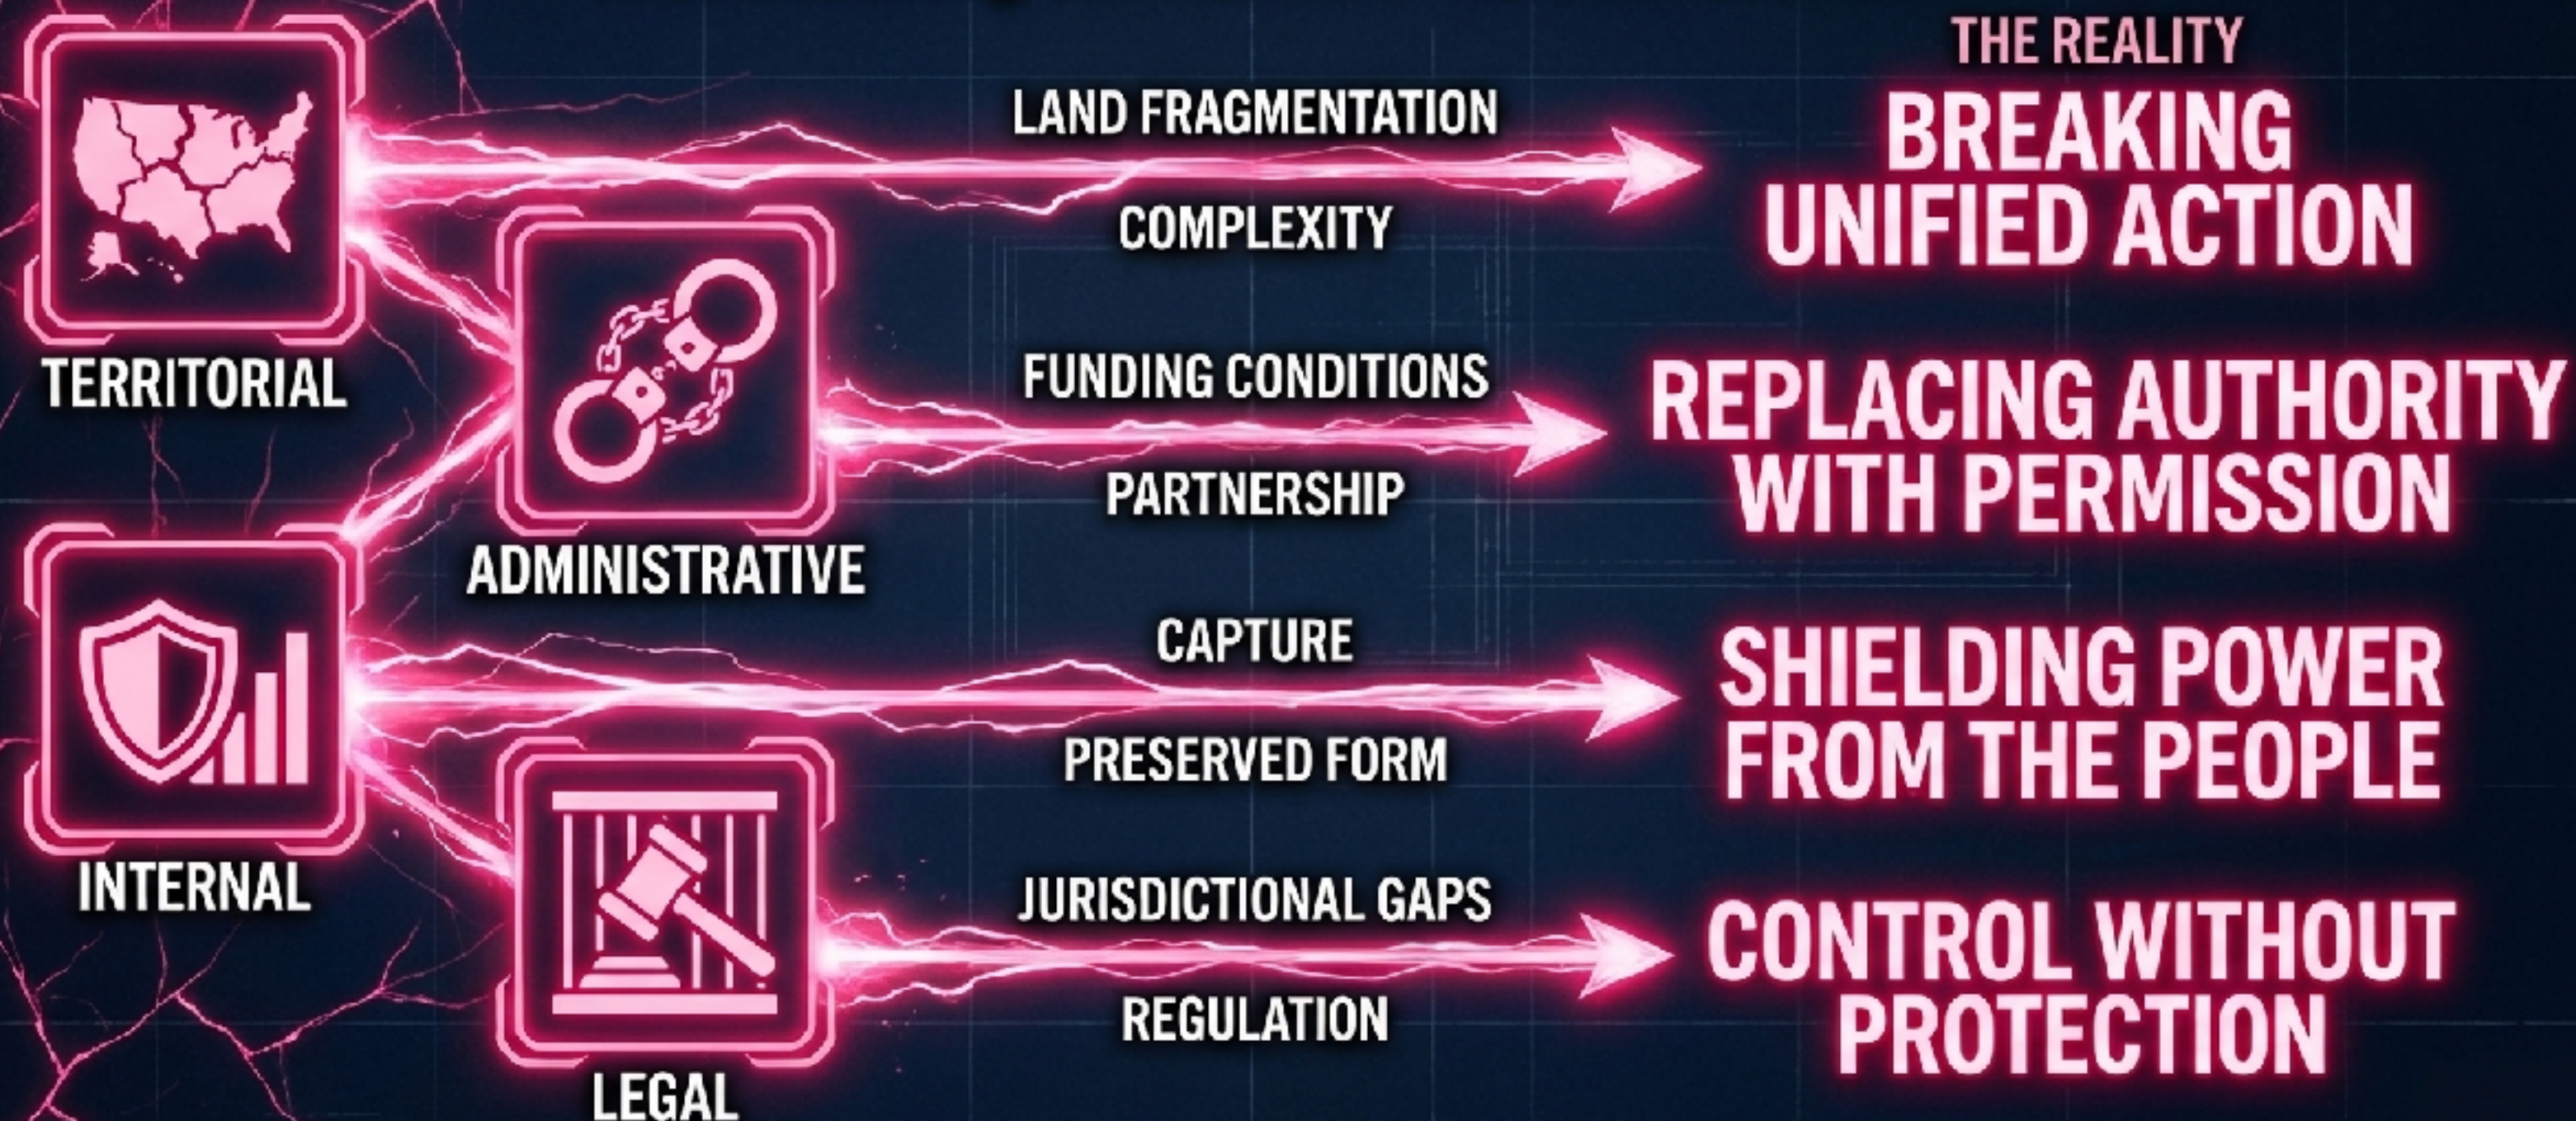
THE REALITY

TERRITORIAL

ADMINISTRATIVE

INTERNAL

LEGAL

LAND FRAGMENTATION

COMPLEXITY

BREAKING UNIFIED ACTION

FUNDING CONDITIONS

PARTNERSHIP

REPLACING AUTHORITY WITH PERMISSION

CAPTURE

PRESERVED FORM

SHIELDING POWER FROM THE PEOPLE

JURISDICTIONAL GAPS

REGULATION

CONTROL WITHOUT PROTECTION